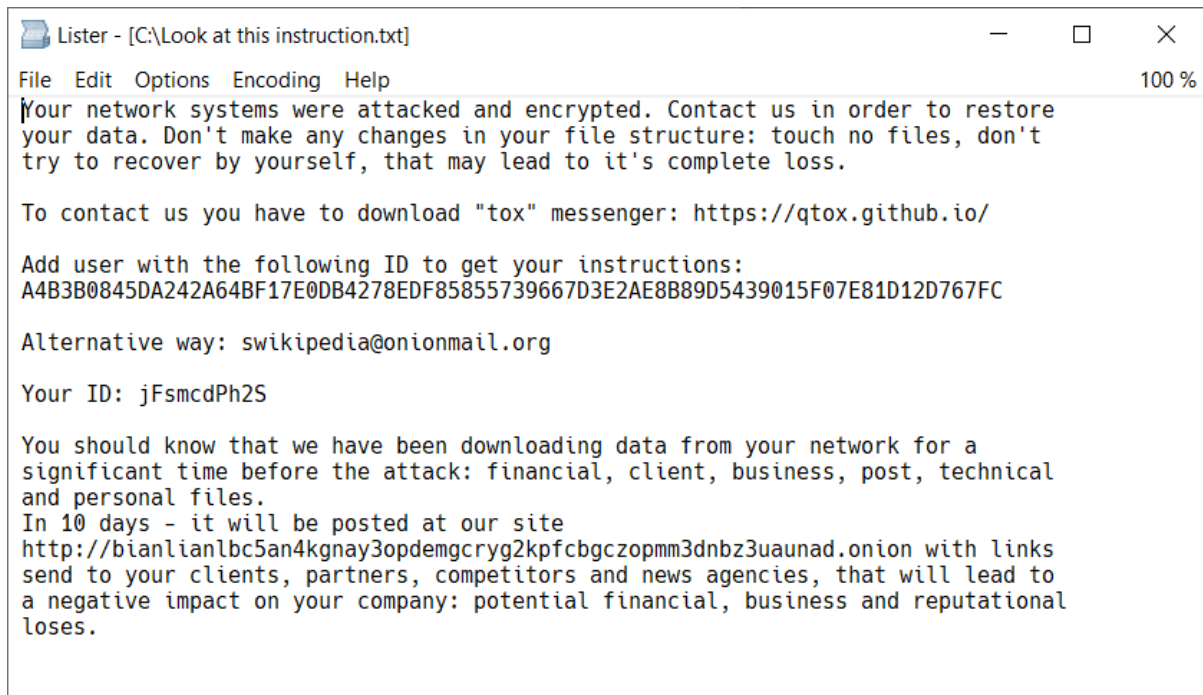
Lister - [C:\Look at this instruction.txt]

File Edit Options Encoding Help 100 %

Your network systems were attacked and encrypted. Contact us in order to restore your data. Don't make any changes in your file structure: touch no files, don't try to recover by yourself, that may lead to it's complete loss.

To contact us you have to download "tox" messenger: https://qtox.github.io/

Add user with the following ID to get your instructions:
A4B3B0845DA242A64BF17E0DB4278EDF85855739667D3E2AE8B89D5439015F07E81D12D767FC

Alternative way: swikipedia@onionmail.org

Your ID: jFsmcdPh2S

You should know that we have been downloading data from your network for a significant time before the attack: financial, client, business, post, technical and personal files.
In 10 days - it will be posted at our site http://bianlianlbc5an4kgnay3opdemgcryg2kpfcbgczopmm3dnbz3uaunad.onion with links send to your clients, partners, competitors and news agencies, that will lead to a negative impact on your company: potential financial, business and reputational loses.